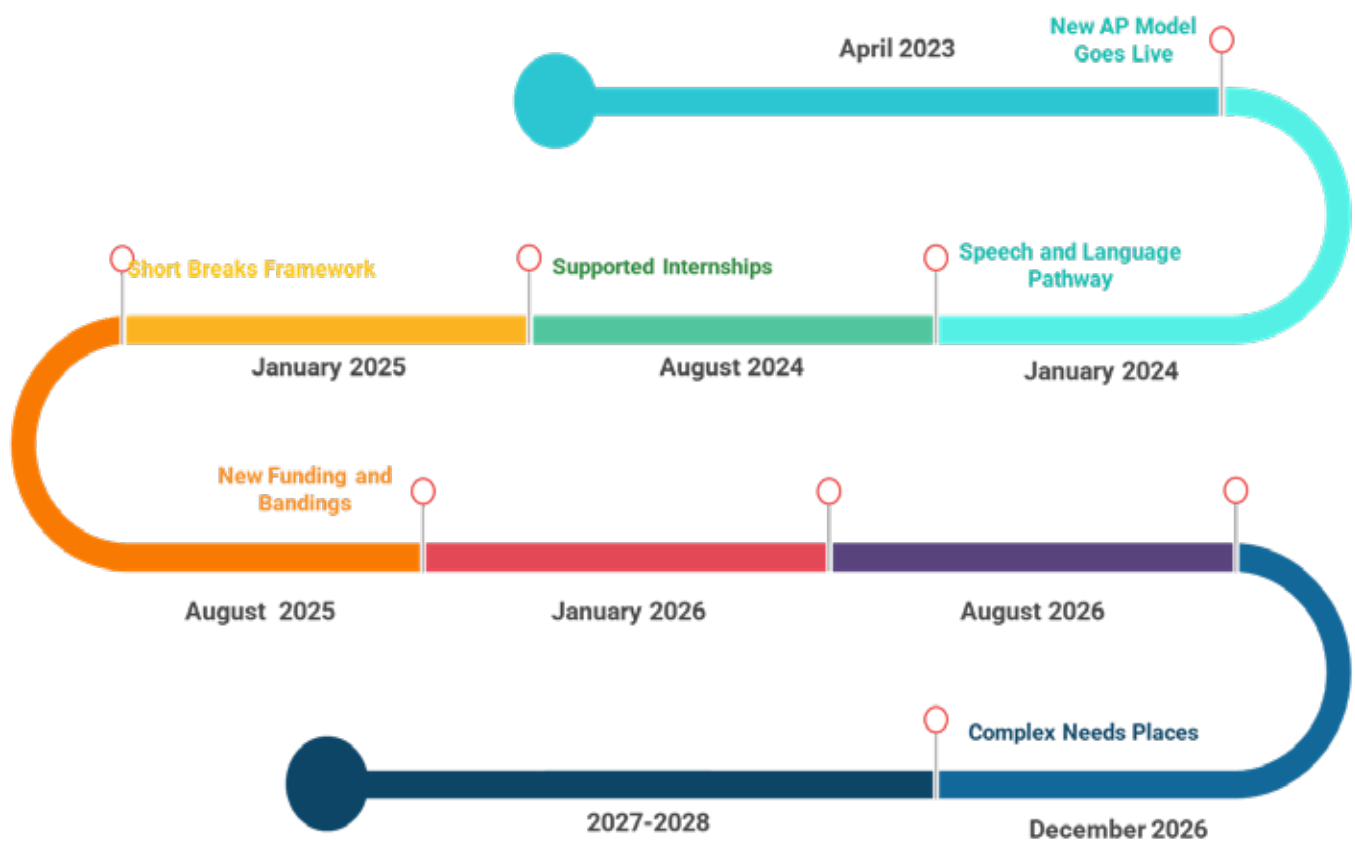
April 2023

New AP Model Goes Live

Short Breaks Framework

Supported Internships

Speech and Language Pathway

January 2025

August 2024

January 2024

New Funding and Bandings

August 2025

January 2026

August 2026

Complex Needs Places

2027-2028

December 2026